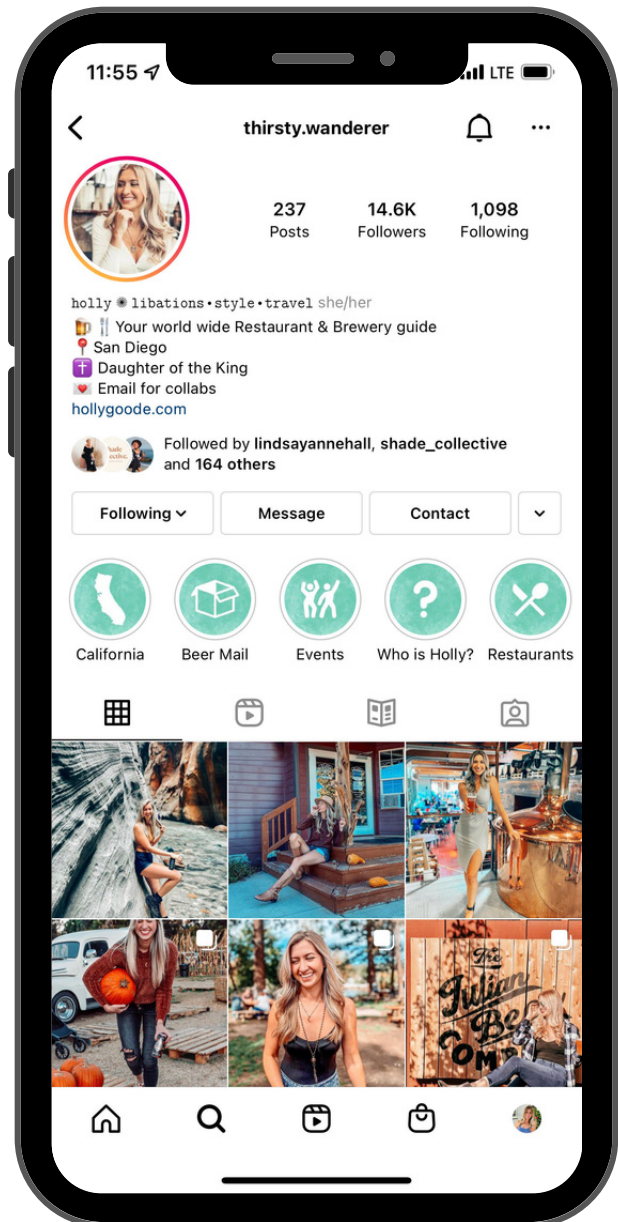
11:55 LTE

thirsty.wanderer

237
Posts

14.6K
Followers

1,098
Following

holly ✺ libations•style•travel she/her
🍺🍴 Your world wide Restaurant & Brewery guide
📍 San Diego
✝️ Daughter of the King
💌 Email for collabs
hollygoode.com

Followed by lindsayannehall, shade_collective and 164 others

Following
Message
Contact

California
Beer Mail
Events
Who is Holly?
Restaurants